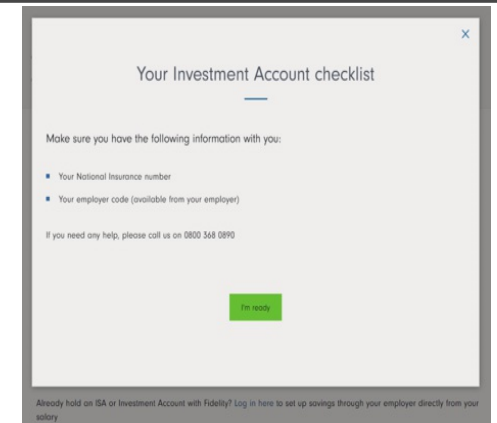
×

Your Investment Account checklist

Make sure you have the following information with you:

- Your National Insurance number
- Your employer code (available from your employer)

If you need any help, please call us on 0800 368 0890

I'm ready

Already hold an ISA or Investment Account with Fidelity? Log in here to set up savings through your employer directly from your salary